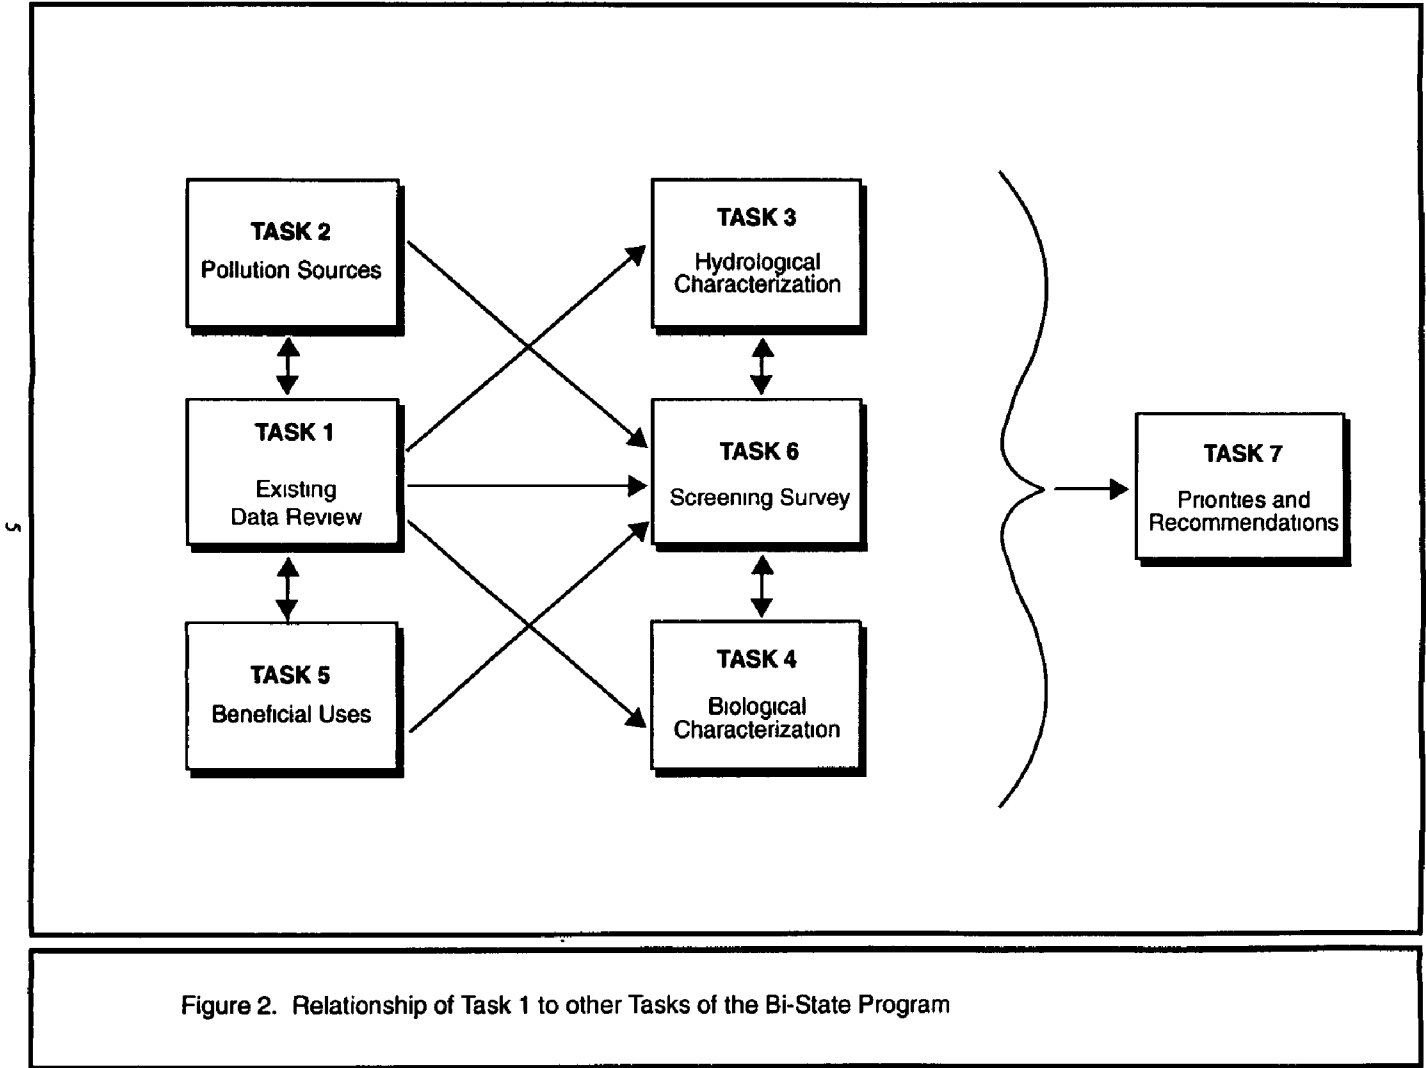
TASK 2
Pollution Sources

TASK 1
Existing Data Review

TASK 5
Beneficial Uses

TASK 3
Hydrological Characterization

TASK 6
Screening Survey

TASK 4
Biological Characterization

TASK 7
Priorities and Recommendations

5

Figure 2. Relationship of Task 1 to other Tasks of the Bi-State Program